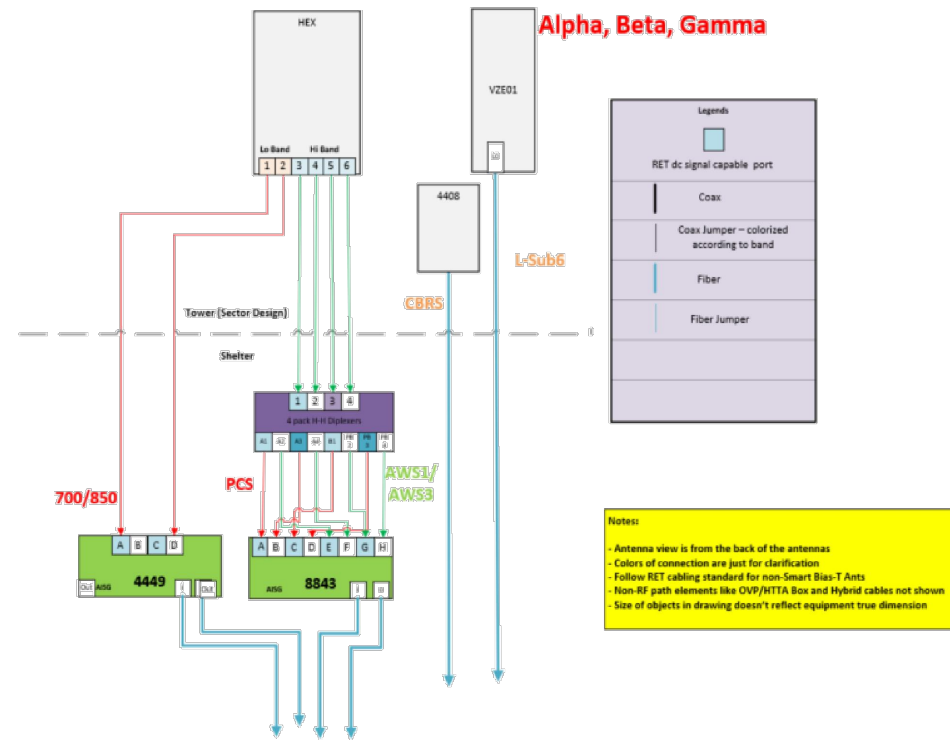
HEX

Lo Band

Hi Band

1 2 3 4 5 6

Alpha, Beta, Gamma

VZE01

4408

L-Sub6

CBRS

Legends

RET dc signal capable port

Coax

Coax Jumper – colorized according to band

Fiber

Fiber Jumper

Tower (Sector Design)

Shelter

1 2 3 4

4 pack H-H Diplexers

A1 A2 A3 A4 B1 PB 2 PB 3 PB 4

PCS

AWS1/ AWS3

700/850

A B C D

Out AISG

4449

I Out

A B C D E F G H

AISG

8843

I O

Notes:

- Antenna view is from the back of the antennas
- Colors of connection are just for clarification
- Follow RET cabling standard for non-Smart Bias-T Ants
- Non-RF path elements like OVP/HTTA Box and Hybrid cables not shown
- Size of objects in drawing doesn't reflect equipment true dimension